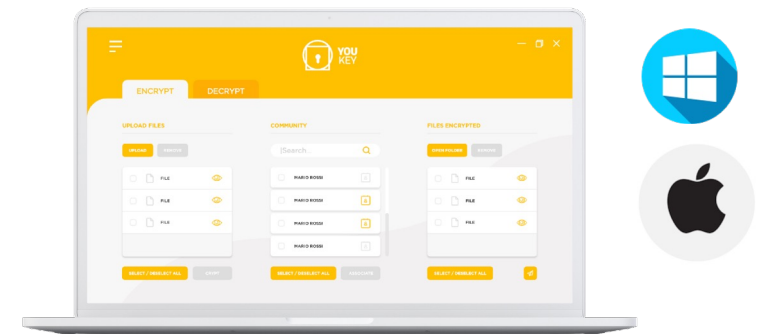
YOU KEY

ENCRYPT

DECRYPT

UPLOAD FILES

UPLOAD

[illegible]

FILE

FILE

FILE

SELECT / DESELECT ALL

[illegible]

COMMUNITY

Search...

MARIO ROSSI

MARIO ROSSI

MARIO ROSSI

MARIO ROSSI

SELECT / DESELECT ALL

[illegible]

FILES ENCRYPTED

OPEN FOLDER

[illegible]

FILE

FILE

FILE

SELECT / DESELECT ALL